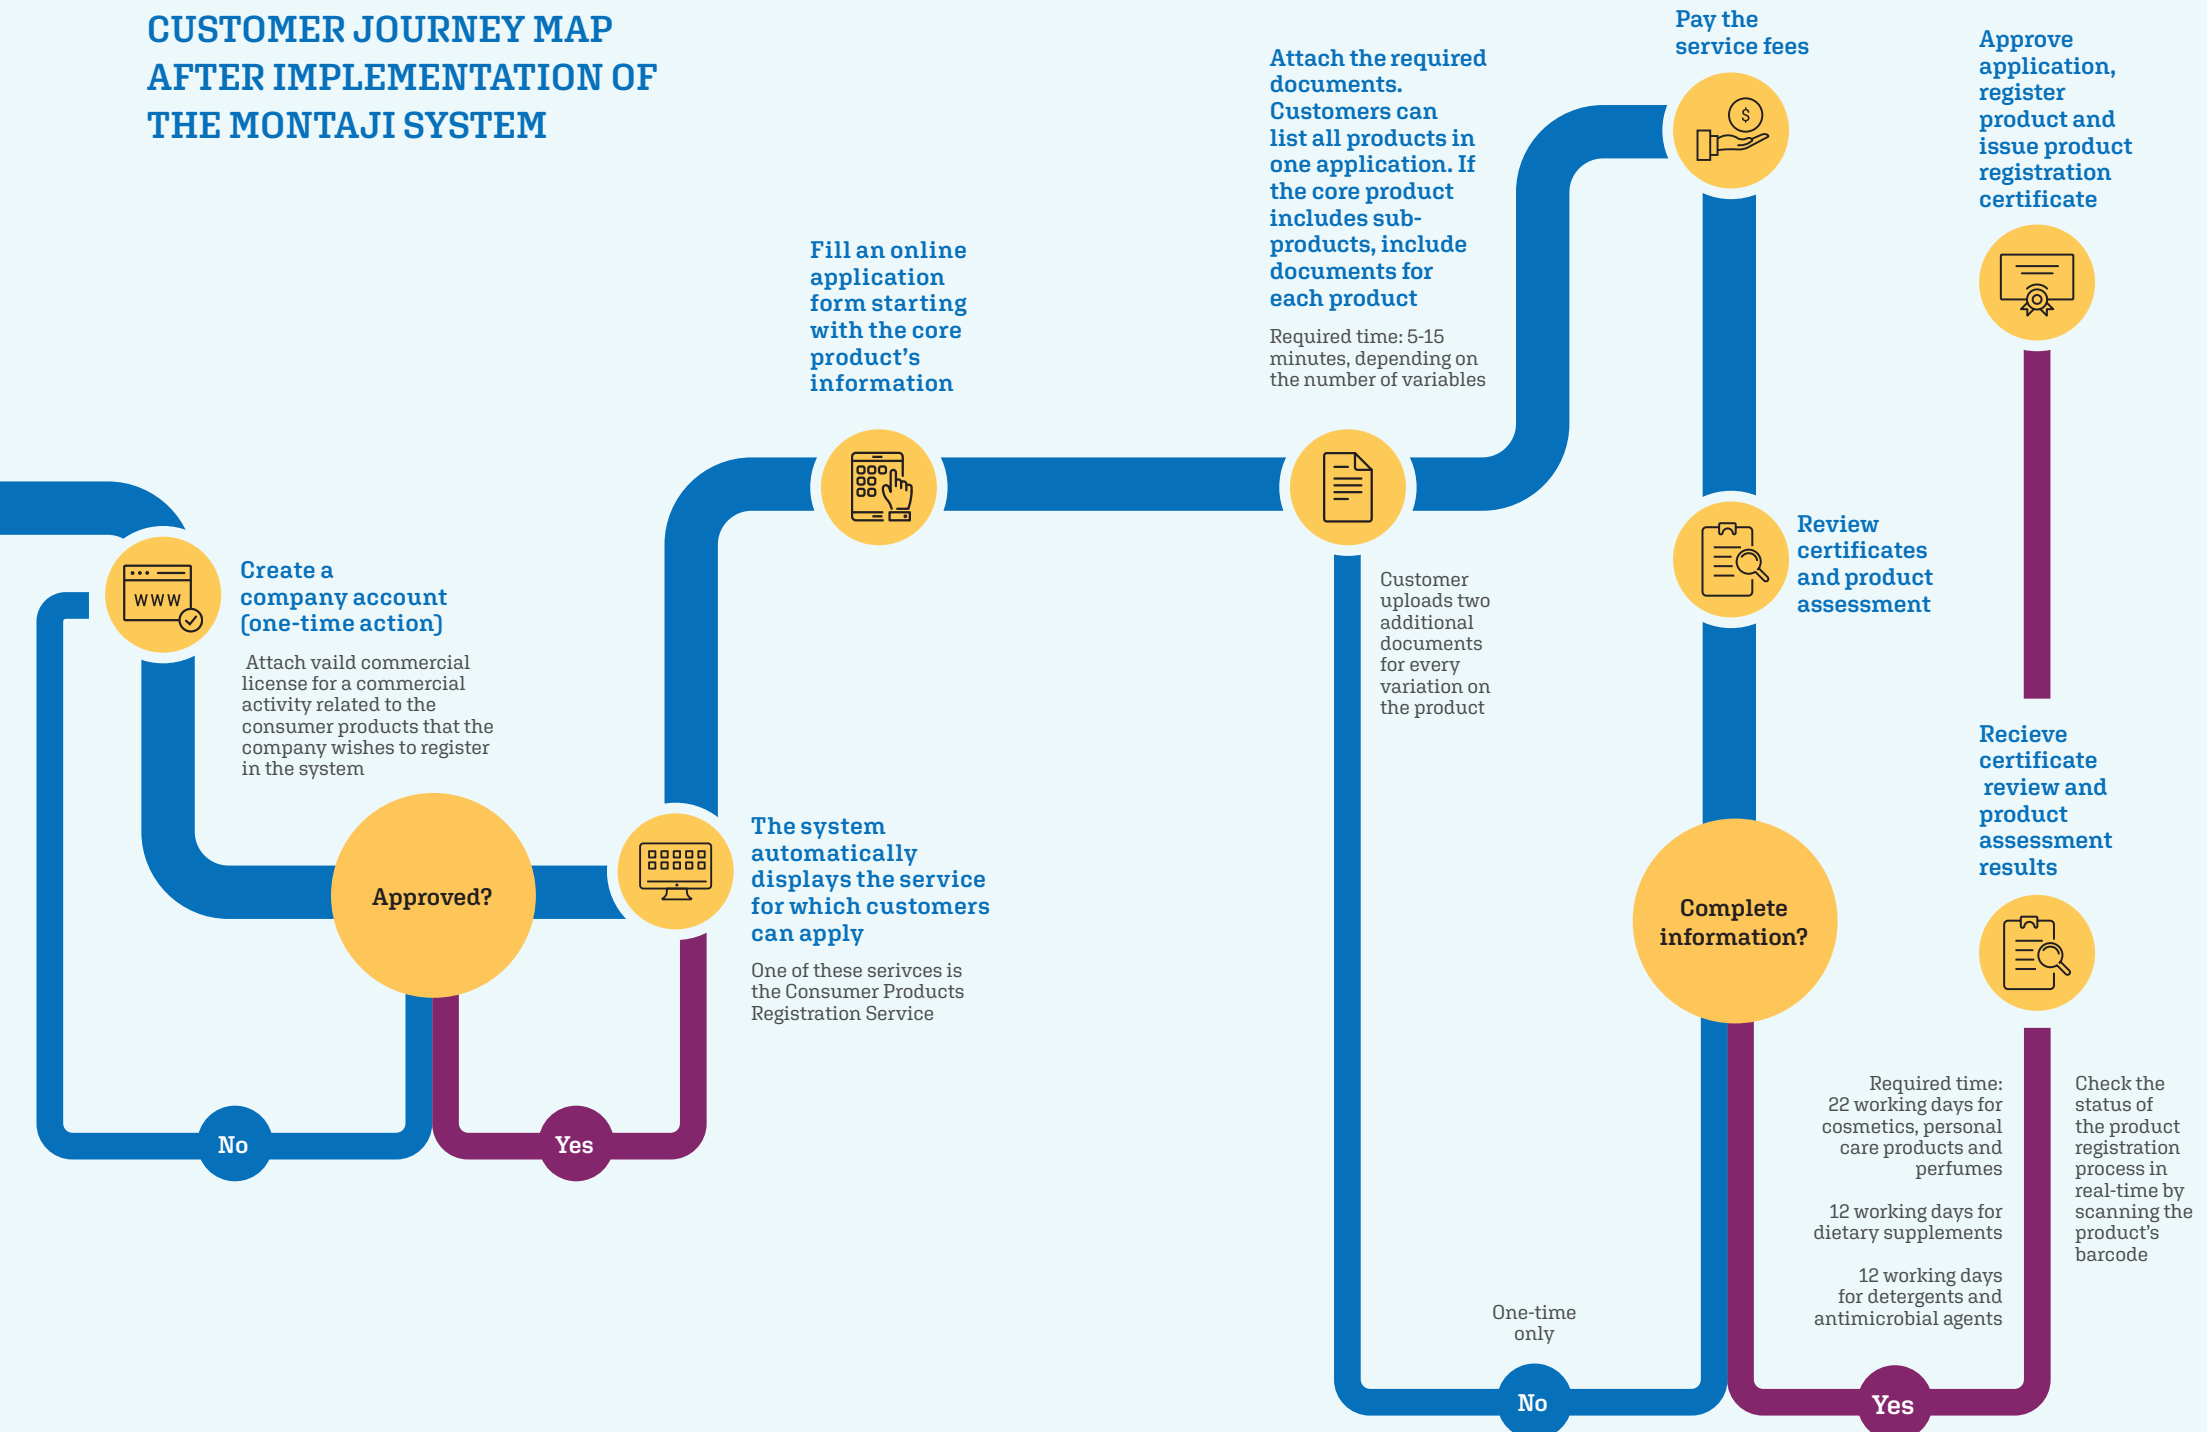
CUSTOMER JOURNEY MAP AFTER IMPLEMENTATION OF THE MONTAJI SYSTEM

WWW

Create a company account (one-time action)

Attach vaild commercial license for a commercial activity related to the consumer products that the company wishes to register in the system

Approved?

No

Yes

The system automatically displays the service for which customers can apply

One of these serivces is the Consumer Products Registration Service

Fill an online application form starting with the core product's information

Attach the required documents. Customers can list all products in one application. If the core product includes sub-products, include documents for each product

Required time: 5-15 minutes, depending on the number of variables

Customer uploads two additional documents for every variation on the product

One-time only

No

Pay the service fees

$

Review certificates and product assessment

Complete information?

Yes

Required time: 22 working days for cosmetics, personal care products and perfumes

12 working days for dietary supplements

12 working days for detergents and antimicrobial agents

Approve application, register product and issue product registration certificate

Recieve certificate review and product assessment results

Check the status of the product registration process in real-time by scanning the product's barcode